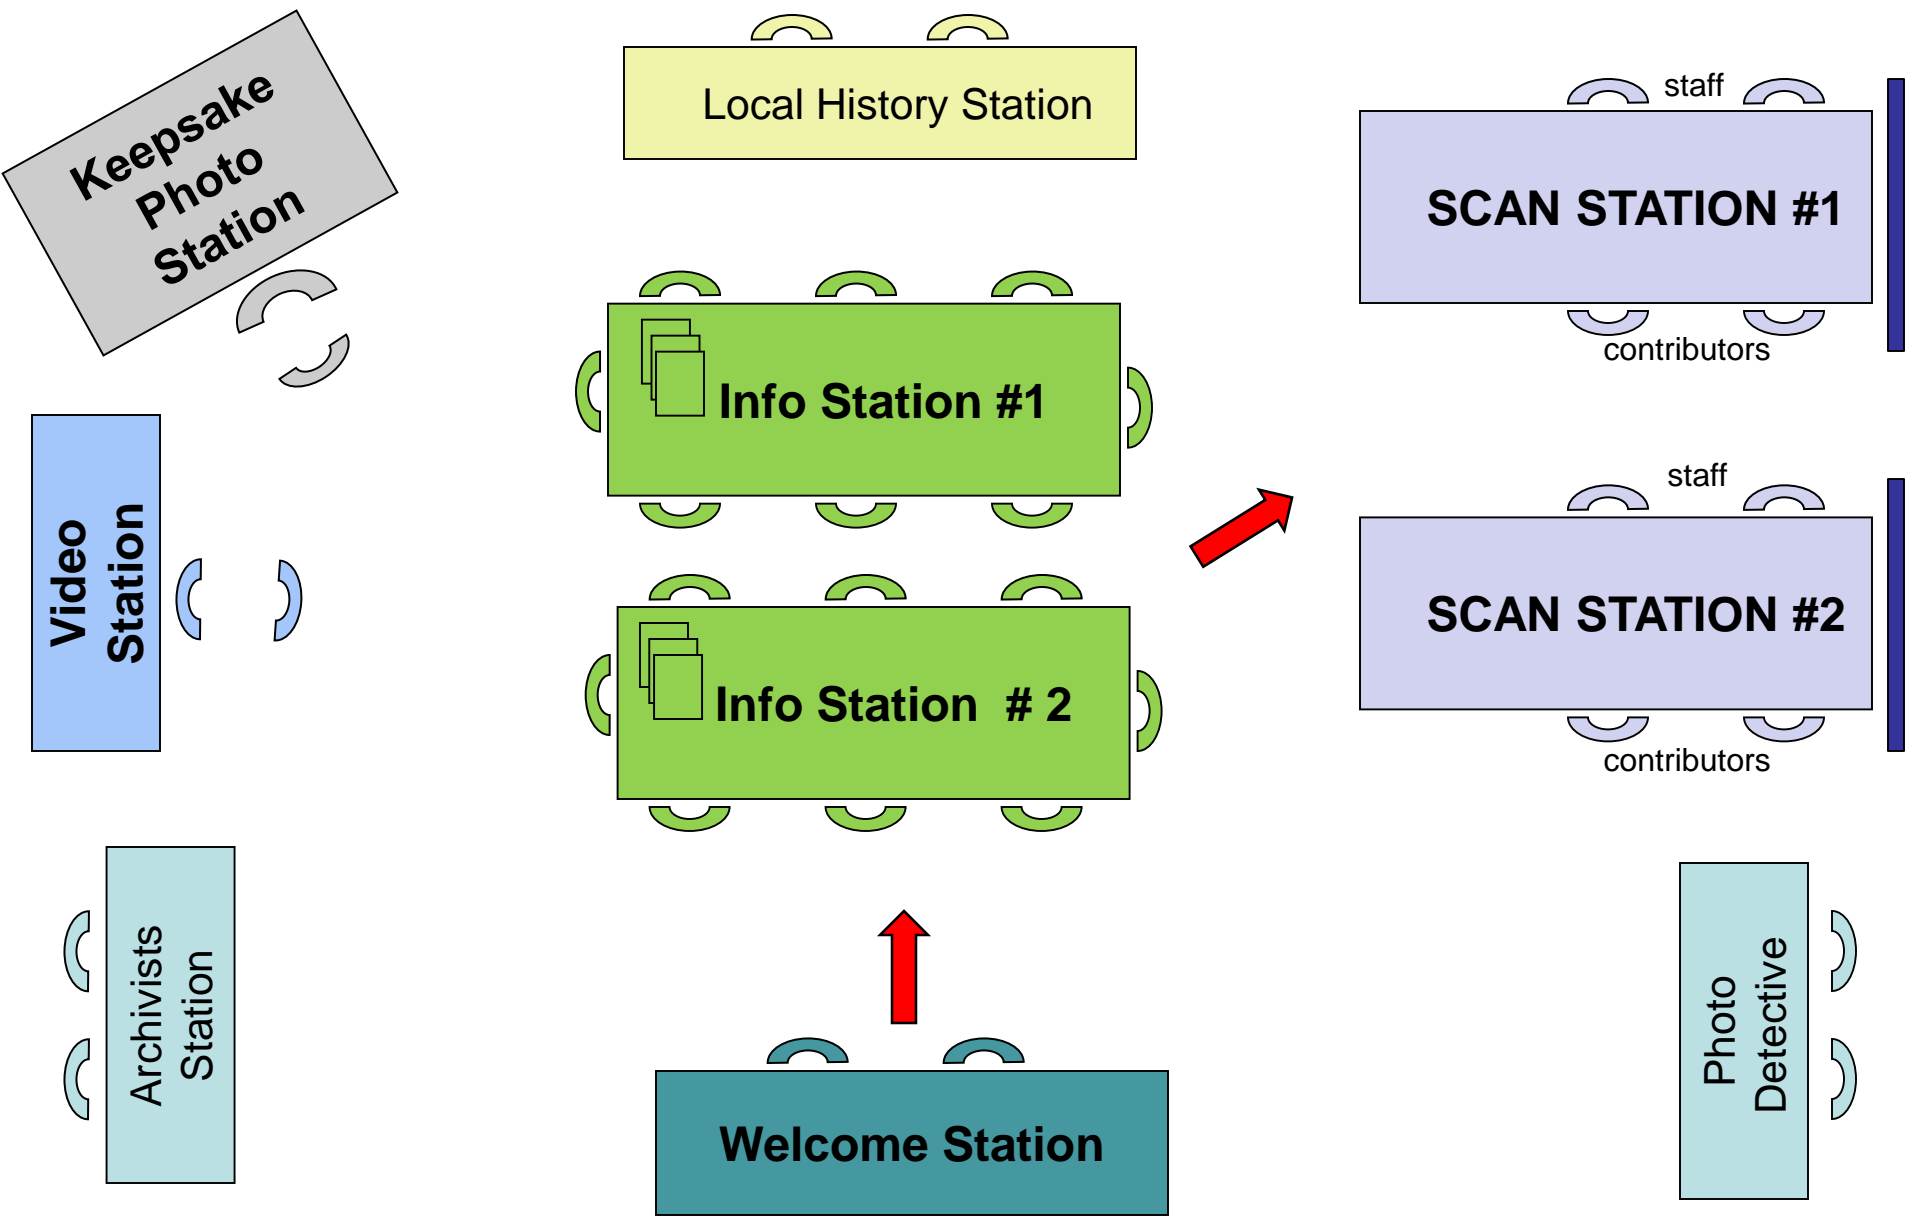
Keepsake Photo Station

Local History Station

staff

SCAN STATION #1

contributors

Info Station #1

Video Station

staff

SCAN STATION #2

Info Station # 2

contributors

Archivists Station

Welcome Station

Photo Detective